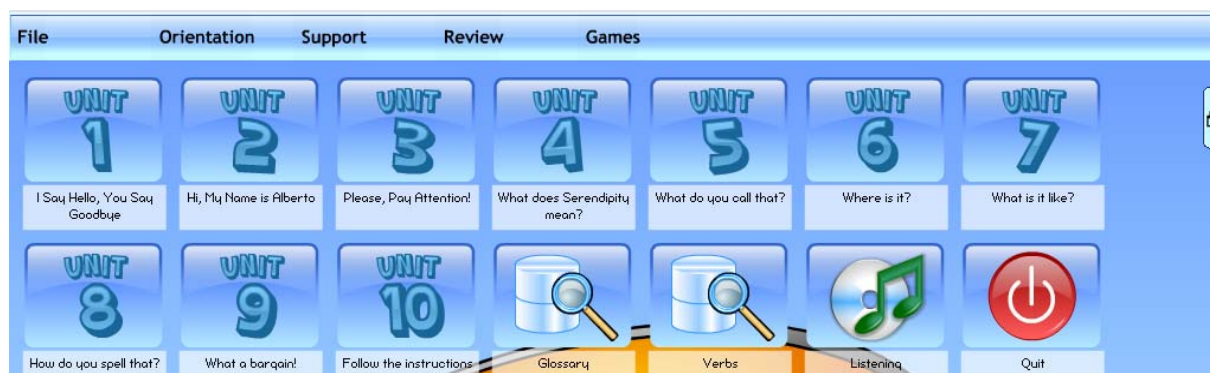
File Orientation Support Review Games

UNIT 1
I Say Hello, You Say Goodbye

UNIT 2
Hi, My Name is Alberto

UNIT 3
Please, Pay Attention!

UNIT 4
What does Serendipity mean?

UNIT 5
What do you call that?

UNIT 6
Where is it?

UNIT 7
What is it like?

UNIT 8
How do you spell that?

UNIT 9
What a bargain!

UNIT 10
Follow the instructions

Glossary

Verbs

Listening

Quit